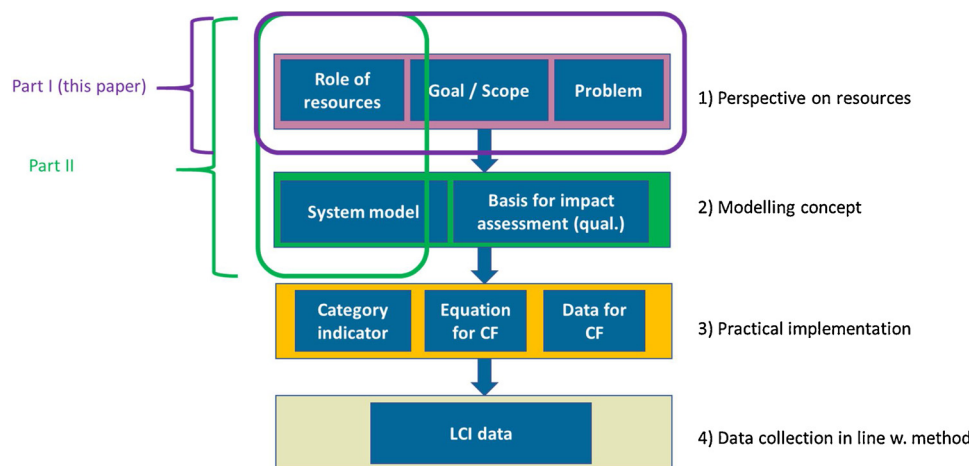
Part I (this paper)

Part II

Role of resources

Goal / Scope

Problem

1) Perspective on resources

System model

Basis for impact assessment (qual.)

2) Modelling concept

Category indicator

Equation for CF

Data for CF

3) Practical implementation

LCI data

4) Data collection in line w. method